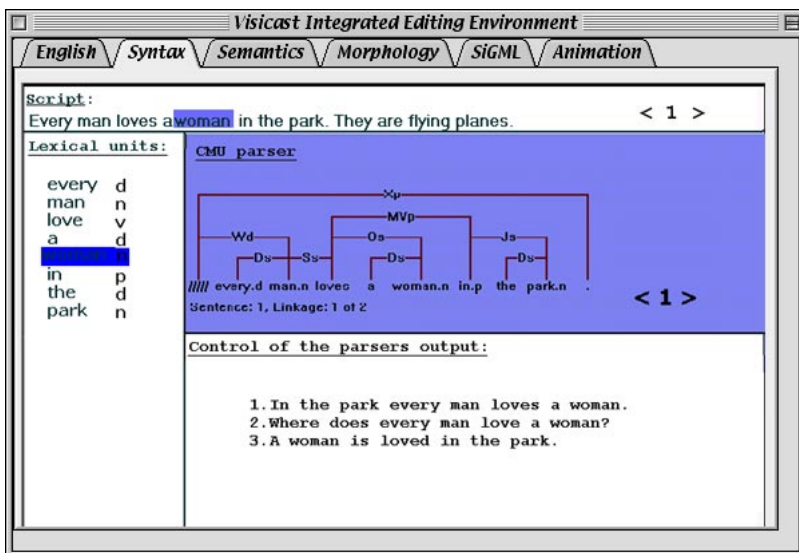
Visicast Integrated Editing Environment

English | Syntax | Semantics | Morphology | SiGML | Animation

Script:
Every man loves awoman in the park. They are flying planes.

< 1 >

Lexical units:

| | |
|---|---|
| every | d |
| man | n |
| love | v |
| a | d |
| woman | n |
| in | p |
| the | d |
| park | n |

CMU parser

Xp
Wd
MVp
Ss
Os
Js
Ds
Ds
Ds

///// every.d man.n loves a woman.n in.p the park.n .

Sentence: 1, Linkage: 1 of 2

< 1 >

Control of the parsers output:

1. In the park every man loves a woman.
2. Where does every man love a woman?
3. A woman is loved in the park.